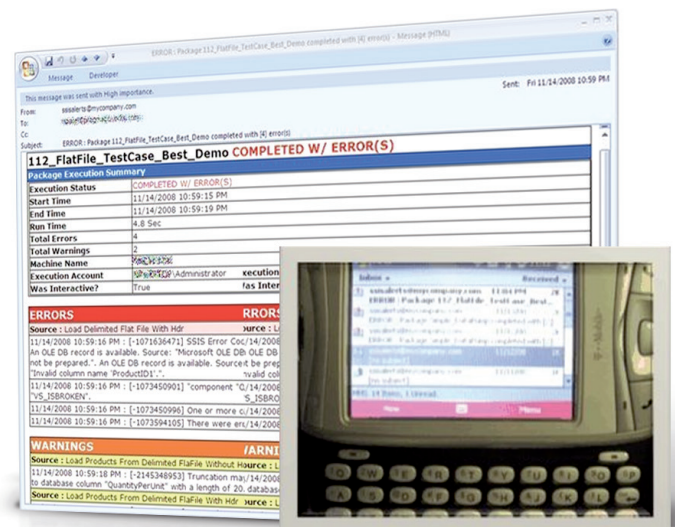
ERROR : Package 112_FlatFile_TestCase_Best_Demo completed with [4] error(s) - Message (HTML)

Message Developer

This message was sent with High importance.

From: ssisalerts@mycompany.com
To: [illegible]
Cc:
Subject: ERROR : Package 112_FlatFile_TestCase_Best_Demo completed with [4] error(s)

Sent: Fri 11/14/2008 10:59 PM

112_FlatFile_TestCase_Best_Demo COMPLETED W/ ERROR(S)

Package Execution Summary

| | |
|---|---|
| Execution Status | COMPLETED W/ ERROR(S) |
| Start Time | 11/14/2008 10:59:15 PM |
| End Time | 11/14/2008 10:59:19 PM |
| Run Time | 4.8 Sec |
| Total Errors | 4 |
| Total Warnings | 2 |
| Machine Name | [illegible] |
| Execution Account | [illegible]\Administrator |
| Was Interactive? | True |

ERRORS

Source : Load Delimited Flat File With Hdr

11/14/2008 10:59:19 PM : [-1071636471] SSIS Error Coc An OLE DB record is available. Source: "Microsoft OLE DB OLE DB not be prepared.". An OLE DB record is available. Source be prep "Invalid column name 'ProductID1'.".

11/14/2008 10:59:19 PM : [-1073450901] "component " "VS_ISBROKEN".

11/14/2008 10:59:19 PM : [-1073450996] One or more

11/14/2008 10:59:19 PM : [-1073594105] There were err

WARNINGS

Source : Load Products From Delimited FlaFile Without H

11/14/2008 10:59:18 PM : [-2145348953] Truncation may to database column "QuantityPerUnit" with a length of 20.

Source : Load Products From Delimited FlaFile With Hdr

Inbox Received

ssisalerts@mycompany.com 11:04 PM
ERROR : Package 112_FlatFile_TestCase_Best_

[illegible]

New Menu